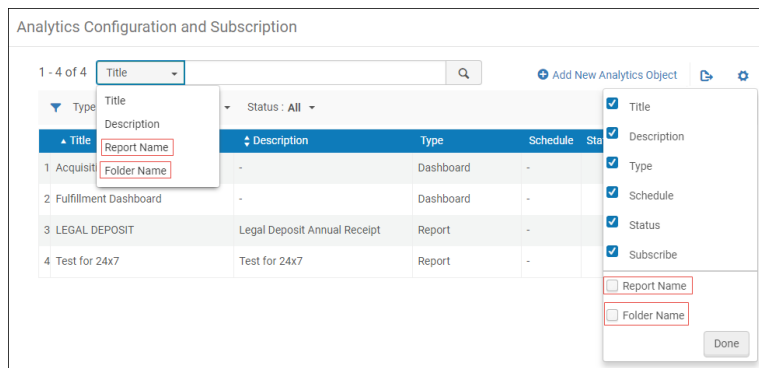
Analytics Configuration and Subscription

1 - 4 of 4 Title

Title
Description
Report Name
Folder Name

Add New Analytics Object

Type Status : All

| Title | Description | Type | Schedule | Sta |
|---|---|---|---|---|
| 1 Acquisiti | - | Dashboard | - | |
| 2 Fulfillment Dashboard | - | Dashboard | - | |
| 3 LEGAL DEPOSIT | Legal Deposit Annual Receipt | Report | - | |
| 4 Test for 24x7 | Test for 24x7 | Report | - | |

Title
Description
Type
Schedule
Status
Subscribe
Report Name
Folder Name
Done